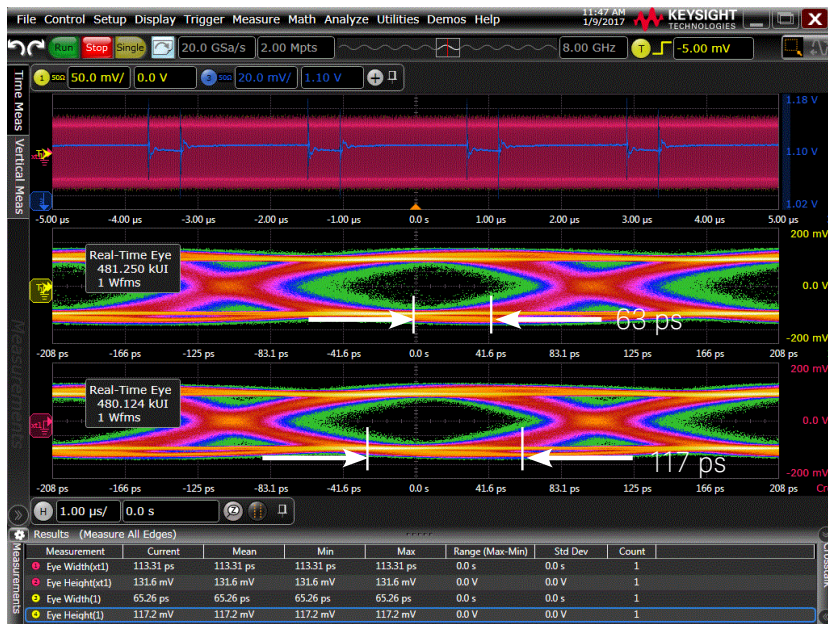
File Control Setup Display Trigger Measure Math Analyze Utilities Demos Help

11:47 AM 1/9/2017 KEYSIGHT TECHNOLOGIES

Run Stop Single 20.0 GSa/s 2.00 Mpts 8.00 GHz T -5.00 mV

1 50Ω 50.0 mV/ 0.0 V 2 50Ω 20.0 mV/ 1.10 V

Time Meas Vertical Meas

1.18 V
1.10 V
1.02 V

-5.00 µs -4.00 µs -3.00 µs -2.00 µs -1.00 µs 0.0 s 1.00 µs 2.00 µs 3.00 µs 4.00 µs 5.00 µs

Real-Time Eye
481.250 kUI
1 Wfms

200 mV
0.0 V
-200 mV

63 ps

-208 ps -166 ps -125 ps -83.1 ps -41.6 ps 0.0 s 41.6 ps 83.1 ps 125 ps 166 ps 208 ps

Measurements

Real-Time Eye
480.124 kUI
1 Wfms

200 mV
0.0 V
-200 mV

117 ps

-208 ps -166 ps -125 ps -83.1 ps -41.6 ps 0.0 s 41.6 ps 83.1 ps 125 ps 166 ps 208 ps

H 1.00 µs/ 0.0 s

Results (Measure All Edges)

| Measurement | Current | Mean | Min | Max | Range (Max-Min) | Std Dev | Count |
|---|---|---|---|---|---|---|---|
| Eye Width(xt1) | 113.31 ps | 113.31 ps | 113.31 ps | 113.31 ps | 0.0 s | 0.0 s | 1 |
| Eye Height(xt1) | 131.6 mV | 131.6 mV | 131.6 mV | 131.6 mV | 0.0 V | 0.0 V | 1 |
| Eye Width(1) | 65.26 ps | 65.26 ps | 65.26 ps | 65.26 ps | 0.0 s | 0.0 s | 1 |
| Eye Height(1) | 117.2 mV | 117.2 mV | 117.2 mV | 117.2 mV | 0.0 V | 0.0 V | 1 |

Measurements